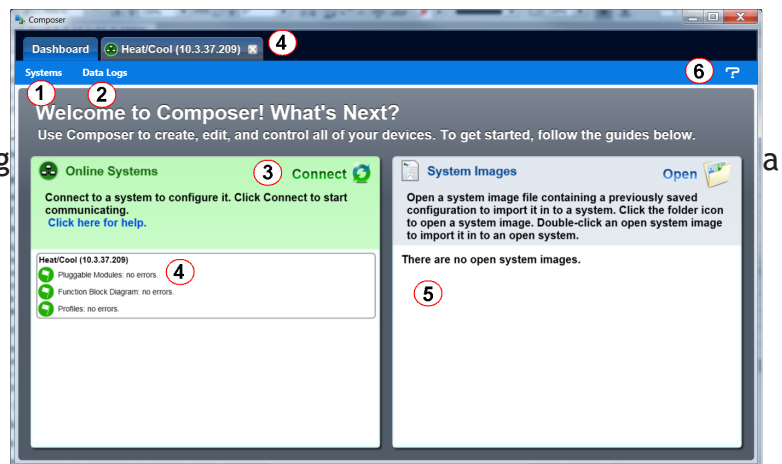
Composer

Dashboard Heat/Cool (10.3.37.209) 4

Systems Data Logs 6

1 2

Welcome to Composer! What's Next?

Use Composer to create, edit, and control all of your devices. To get started, follow the guides below.

g a

Online Systems 3 Connect

Connect to a system to configure it. Click Connect to start communicating.
Click here for help.

Heat/Cool (10.3.37.209) 4
Pluggable Modules: no errors.
Function Block Diagram: no errors.
Profiles: no errors.

System Images Open

Open a system image file containing a previously saved configuration to import it in to a system. Click the folder icon to open a system image. Double-click an open system image to import it in to an open system.

There are no open system images.

5